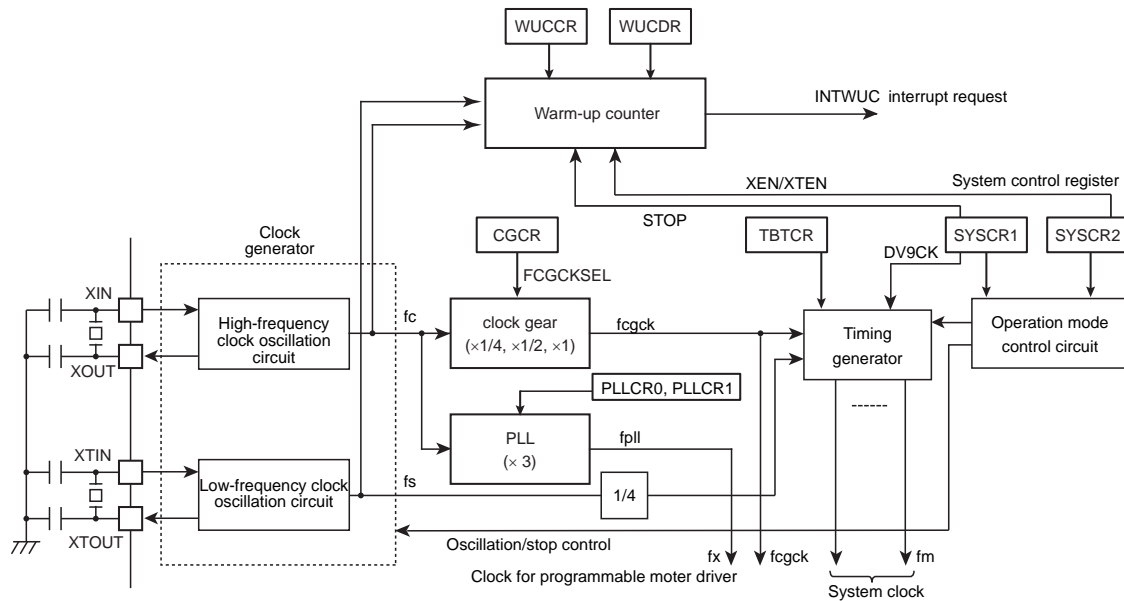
WUCCR

WUCDR

Warm-up counter

INTWUC interrupt request

XEN/XTEN

System control register

STOP

Clock generator

CGCR

FCGCKSEL

TBTCR

SYSCR1

SYSCR2

DV9CK

XIN

High-frequency clock oscillation circuit

fc

clock gear ($\times 1/4$, $\times 1/2$, $\times 1$)

fcgck

Timing generator

Operation mode control circuit

XOUT

PLLCR0, PLLCR1

PLL ($\times$ 3)

fpll

------

XTIN

Low-frequency clock oscillation circuit

fs

1/4

XTOUT

Oscillation/stop control

fx

fcgck

fm

Clock for programmable moter driver

System clock